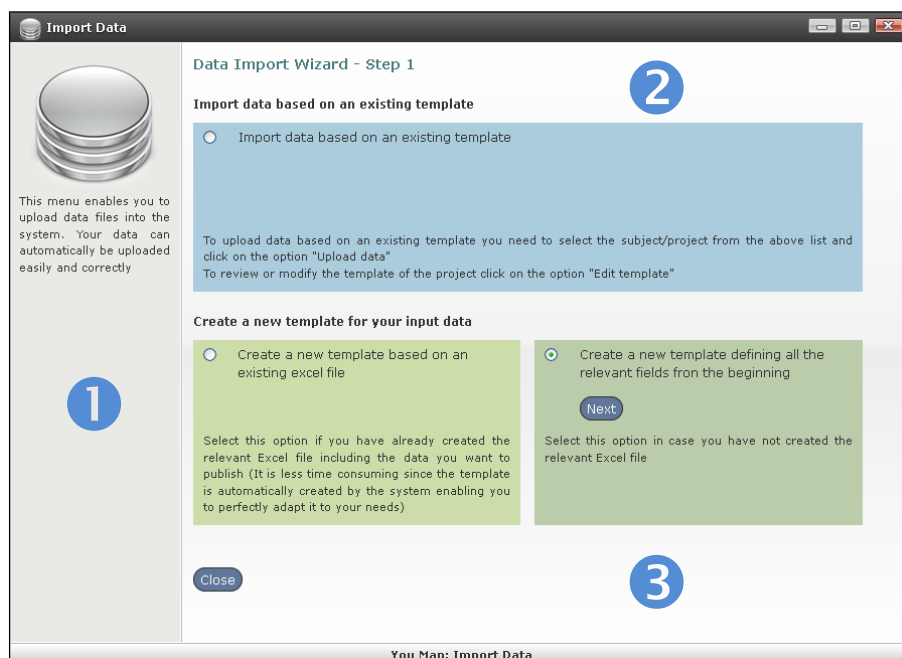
Import Data

This menu enables you to upload data files into the system. Your data can automatically be uploaded easily and correctly

1

Data Import Wizard - Step 1

2

Import data based on an existing template

Import data based on an existing template

To upload data based on an existing template you need to select the subject/project from the above list and click on the option "Upload data"
To review or modify the template of the project click on the option "Edit template"

Create a new template for your input data

Create a new template based on an existing excel file

Select this option if you have already created the relevant Excel file including the data you want to publish (It is less time consuming since the template is automatically created by the system enabling you to perfectly adapt it to your needs)

Create a new template defining all the relevant fields fron the beginning

Next

Select this option in case you have not created the relevant Excel file

Close

3

You Map: Import Data